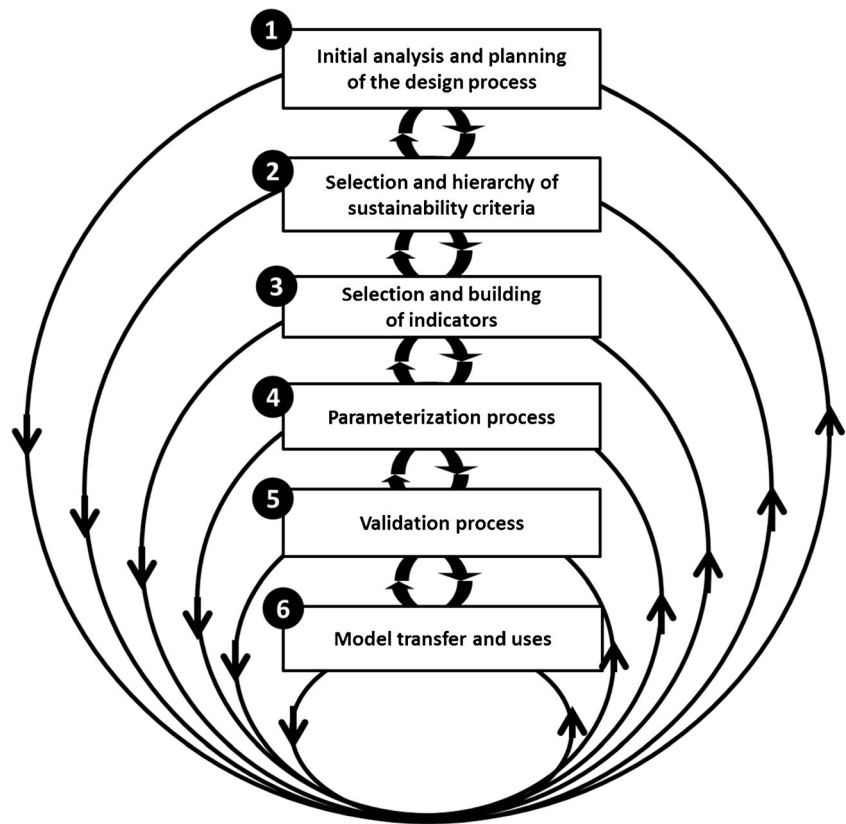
1
Initial analysis and planning of the design process

2
Selection and hierarchy of sustainability criteria

3
Selection and building of indicators

4
Parameterization process

5
Validation process

6
Model transfer and uses